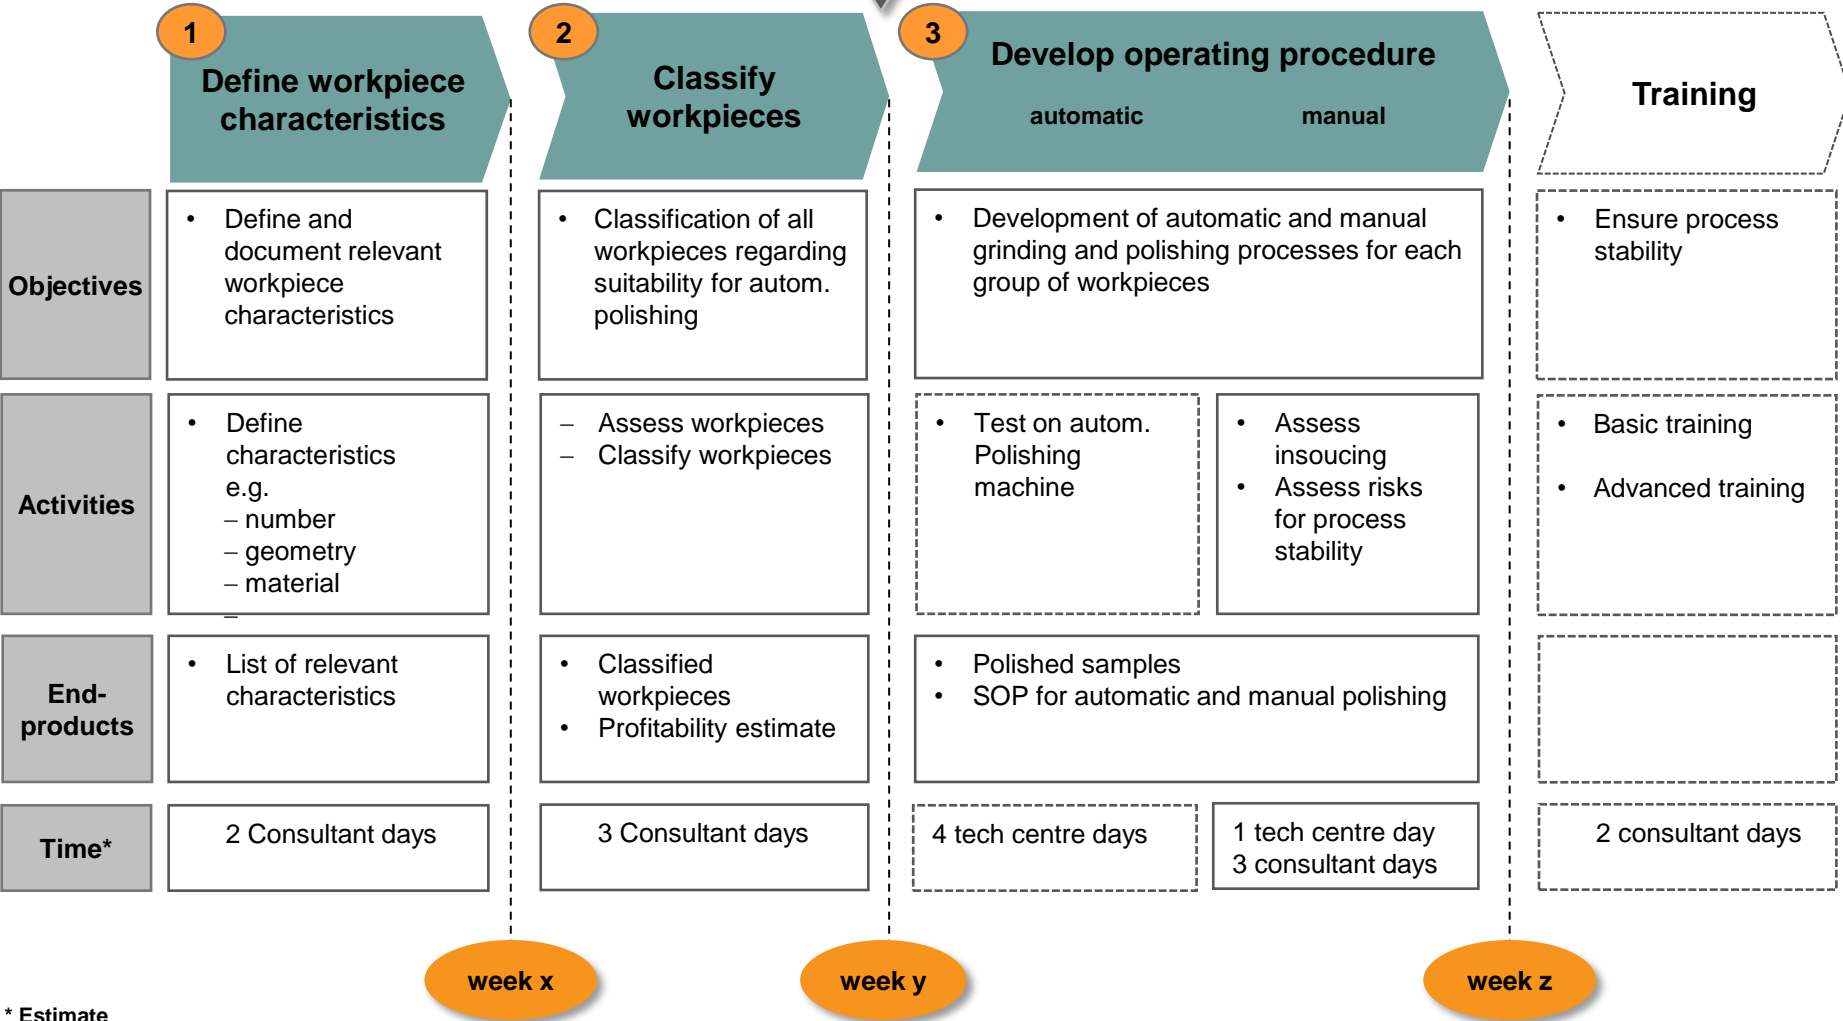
1 Define workpiece characteristics

2 Classify workpieces

3 Develop operating procedure

automatic

manual

Training

Objectives

• Define and document relevant workpiece characteristics

• Classification of all workpieces regarding suitability for autom. polishing

• Development of automatic and manual grinding and polishing processes for each group of workpieces

• Ensure process stability

Activities

• Define characteristics e.g.
– number
– geometry
– material
–

– Assess workpieces
– Classify workpieces

• Test on autom. Polishing machine

• Assess insourcing
• Assess risks for process stability

• Basic training

• Advanced training

End-products

• List of relevant characteristics

• Classified workpieces
• Profitability estimate

• Polished samples
• SOP for automatic and manual polishing

Time*

2 Consultant days

3 Consultant days

4 tech centre days

1 tech centre day
3 consultant days

2 consultant days

week x

week y

week z

* Estimate